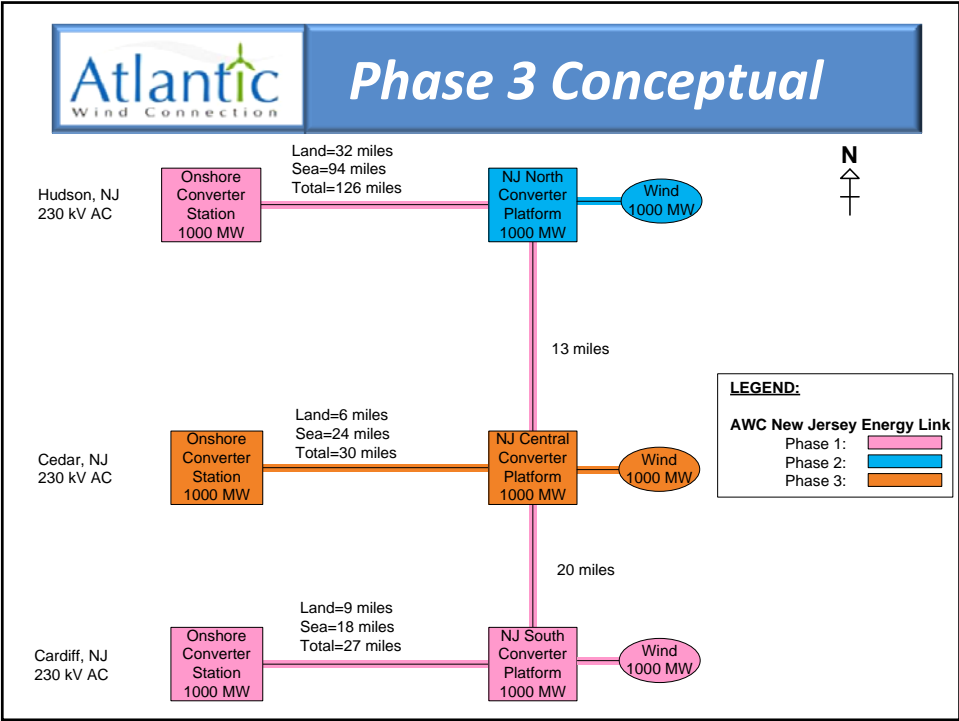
Atlantic
Wind Connection

Phase 3 Conceptual

N

Hudson, NJ
230 kV AC

Onshore Converter Station 1000 MW

Land=32 miles
Sea=94 miles
Total=126 miles

NJ North Converter Platform 1000 MW

Wind 1000 MW

13 miles

Cedar, NJ
230 kV AC

Onshore Converter Station 1000 MW

Land=6 miles
Sea=24 miles
Total=30 miles

NJ Central Converter Platform 1000 MW

Wind 1000 MW

LEGEND:

AWC New Jersey Energy Link
Phase 1:
Phase 2:
Phase 3:

20 miles

Cardiff, NJ
230 kV AC

Onshore Converter Station 1000 MW

Land=9 miles
Sea=18 miles
Total=27 miles

NJ South Converter Platform 1000 MW

Wind 1000 MW